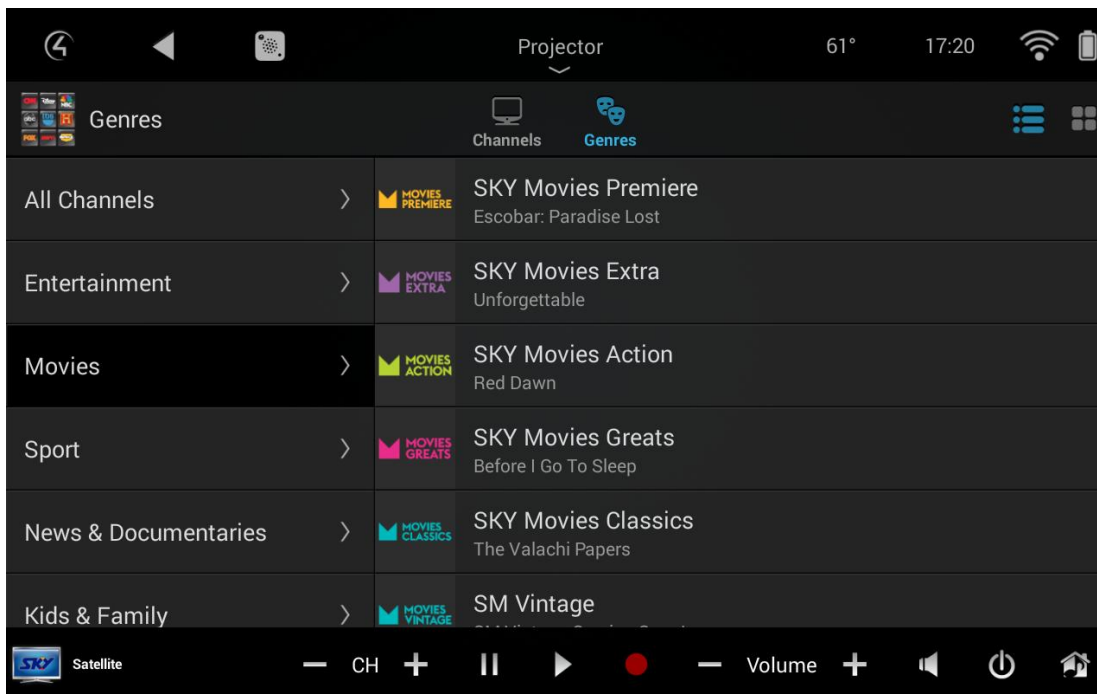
Projector

61°

17:20

Genres

Channels

Genres

All Channels 〉

MOVIES PREMIERE

SKY Movies Premiere
Escobar: Paradise Lost

Entertainment 〉

MOVIES EXTRA

SKY Movies Extra
Unforgettable

Movies 〉

MOVIES ACTION

SKY Movies Action
Red Dawn

Sport 〉

MOVIES GREATS

SKY Movies Greats
Before I Go To Sleep

News & Documentaries 〉

MOVIES CLASSICS

SKY Movies Classics
The Valachi Papers

Kids & Family 〉

MOVIES VINTAGE

SM Vintage
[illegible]

SKY Satellite

— CH +

— Volume +